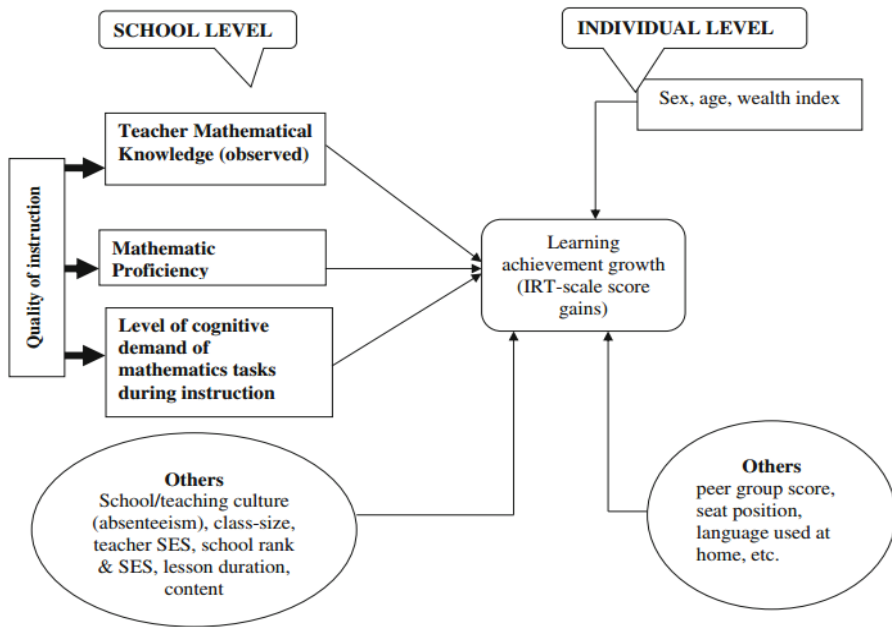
SCHOOL LEVEL

INDIVIDUAL LEVEL

Sex, age, wealth index

Quality of instruction

Teacher Mathematical Knowledge (observed)

Mathematic Proficiency

Level of cognitive demand of mathematics tasks during instruction

Learning achievement growth (IRT-scale score gains)

Others
School/teaching culture (absenteeism), class-size, teacher SES, school rank & SES, lesson duration, content

Others
peer group score, seat position, language used at home, etc.